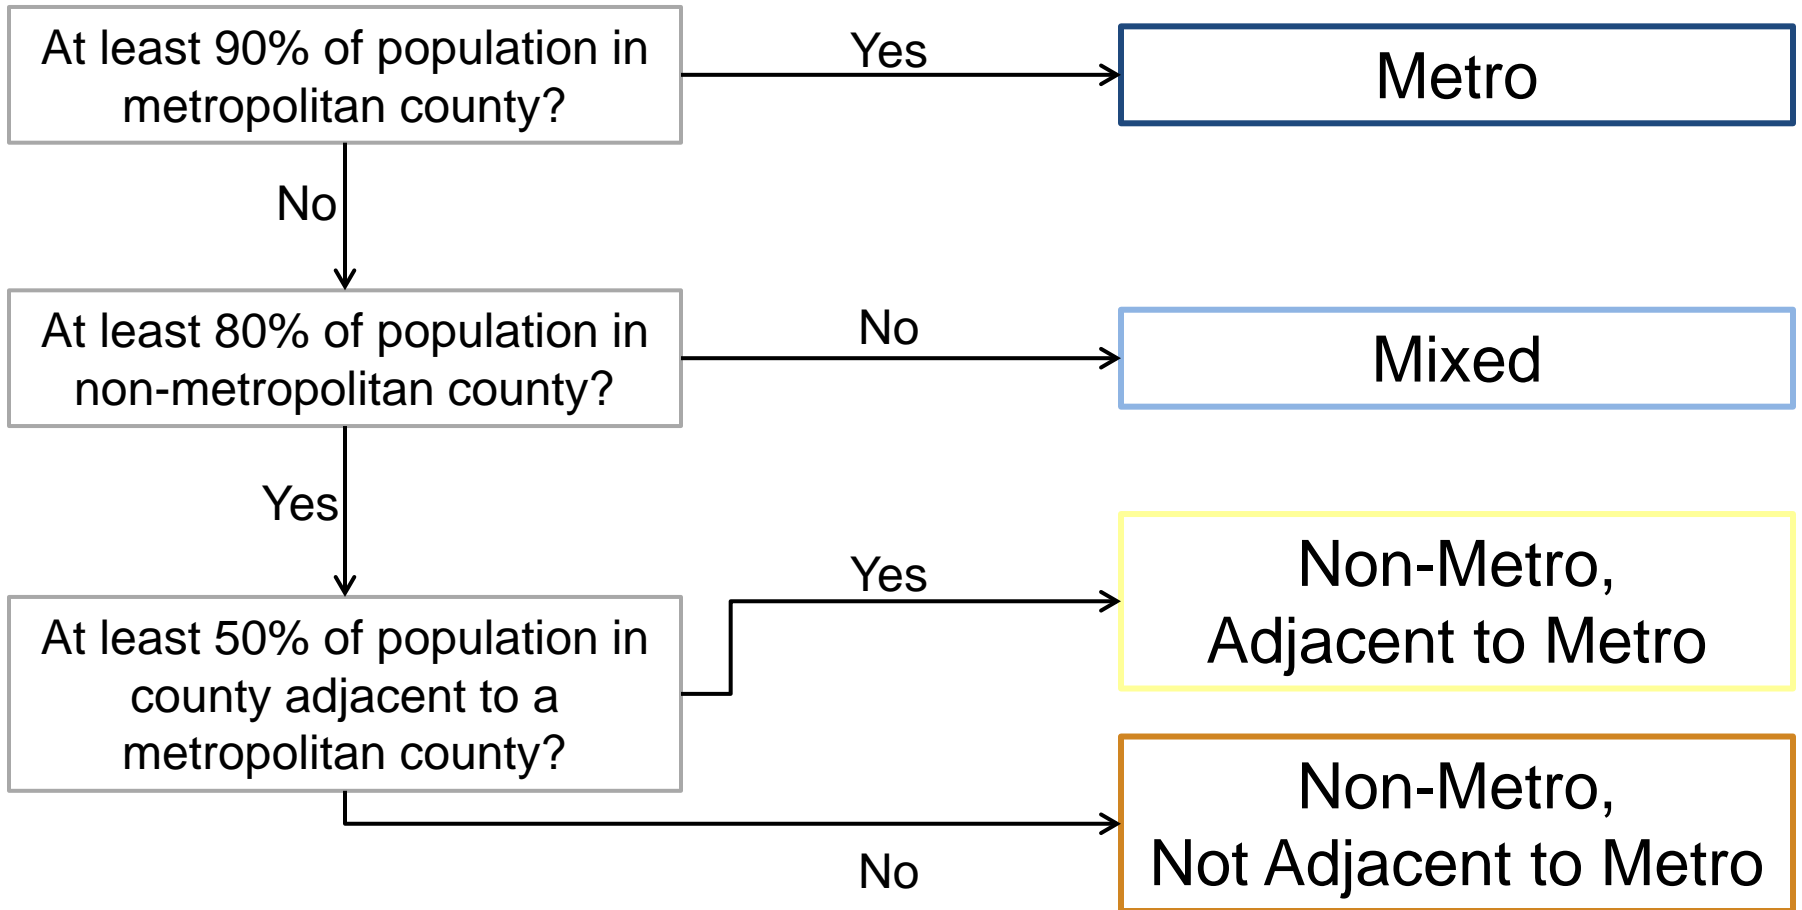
At least 90% of population in metropolitan county?

Yes

Metro

No

At least 80% of population in non-metropolitan county?

No

Mixed

Yes

At least 50% of population in county adjacent to a metropolitan county?

Yes

Non-Metro, Adjacent to Metro

Non-Metro, Not Adjacent to Metro

No